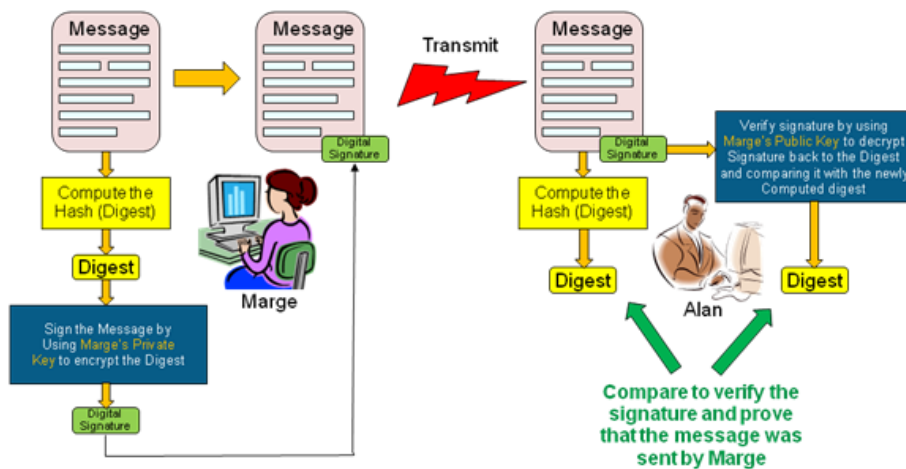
Message

Message

Transmit

Message

Digital Signature

Digital Signature

Verify signature by using Marge's Public Key to decrypt Signature back to the Digest and comparing it with the newly Computed digest

Compute the Hash (Digest)

Compute the Hash (Digest)

Digest

Marge

Digest

Digest

Alan

Sign the Message by Using Marge's Private Key to encrypt the Digest

Digital Signature

Compare to verify the signature and prove that the message was sent by Marge